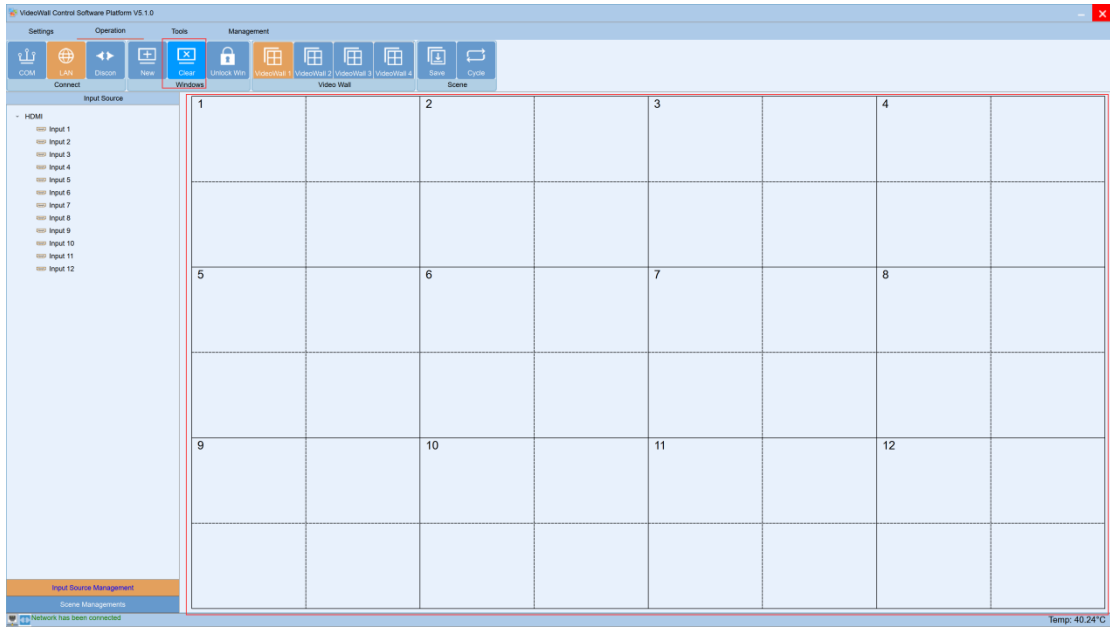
VideoWall Control Software Platform V5.1.0

Settings Operation Tools Management

COM LAN Discon
Connect

New Clear Unlock Win
Windows

VideoWall 1 VideoWall 2 VideoWall 3 VideoWall 4
Video Wall

Save Cycle
Scene

Input Source

HDMI
Input 1
Input 2
Input 3
Input 4
Input 5
Input 6
Input 7
Input 8
Input 9
Input 10
Input 11
Input 12

1 2 3 4
5 6 7 8
9 10 11 12

Input Source Management
Scene Managements

Network has been connected

Temp: 40.24°C